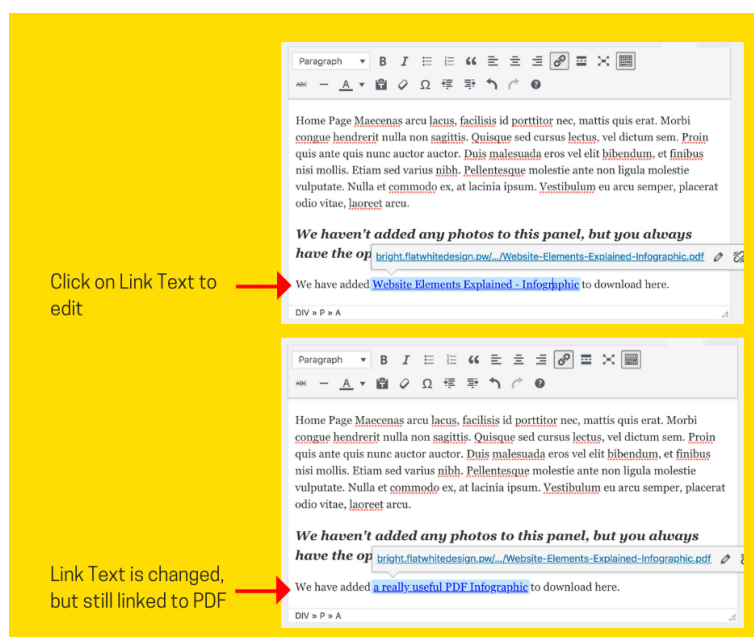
Paragraph

Home Page Maecenas arcu lacus, facilisis id porttitor nec, mattis quis erat. Morbi congue hendrerit nulla non sagittis. Quisque sed cursus lectus, vel dictum sem. Proin quis ante quis nunc auctor auctor. Duis malesuada eros vel elit bibendum, et finibus nisi mollis. Etiam sed varius nibh. Pellentesque molestie ante non ligula molestie vulputate. Nulla et commodo ex, at lacinia ipsum. Vestibulum eu arcu semper, placerat odio vitae, laoreet arcu.

We haven't added any photos to this panel, but you always have the op

bright.flatwhitedesign.pw/.../Website-Elements-Explained-Infographic.pdf

Click on Link Text to edit

We have added Website Elements Explained - Infographic to download here.

DIV » P » A

Paragraph

Home Page Maecenas arcu lacus, facilisis id porttitor nec, mattis quis erat. Morbi congue hendrerit nulla non sagittis. Quisque sed cursus lectus, vel dictum sem. Proin quis ante quis nunc auctor auctor. Duis malesuada eros vel elit bibendum, et finibus nisi mollis. Etiam sed varius nibh. Pellentesque molestie ante non ligula molestie vulputate. Nulla et commodo ex, at lacinia ipsum. Vestibulum eu arcu semper, placerat odio vitae, laoreet arcu.

We haven't added any photos to this panel, but you always have the op

bright.flatwhitedesign.pw/.../Website-Elements-Explained-Infographic.pdf

Link Text is changed, but still linked to PDF

We have added a really useful PDF Infographic to download here.

DIV » P » A